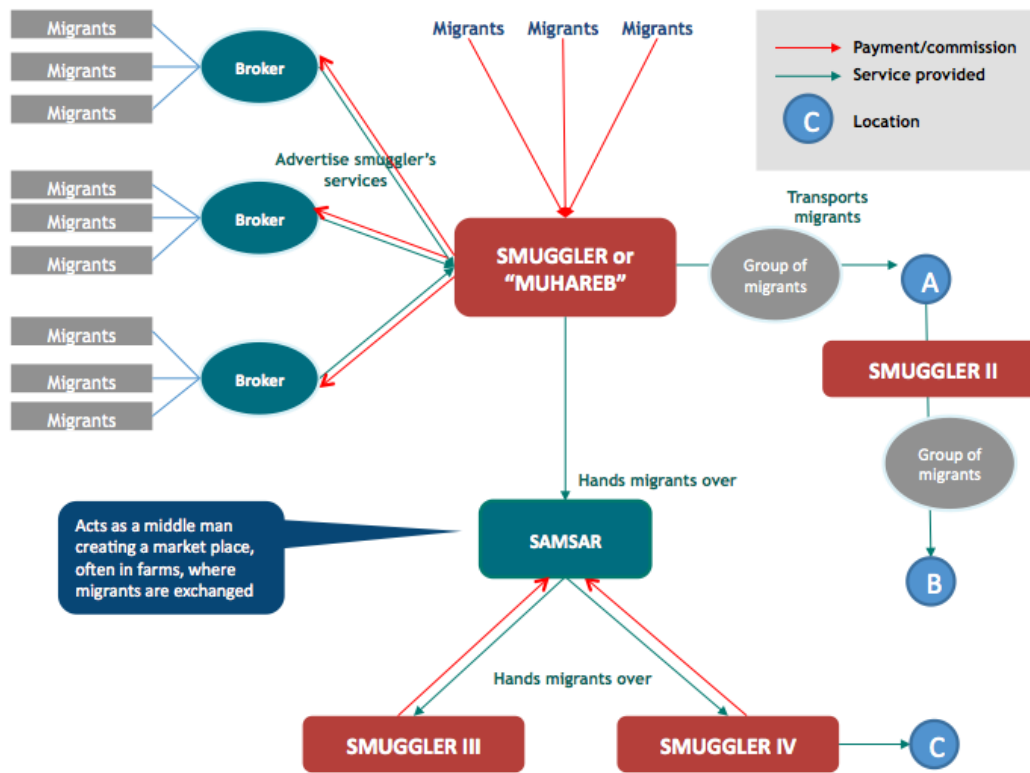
Migrants

Migrants

Migrants

Broker

Migrants

Migrants

Migrants

Broker

Migrants

Migrants

Migrants

Broker

Migrants Migrants Migrants

Payment/commission

Service provided

C Location

Advertise smuggler's services

SMUGGLER or "MUHAREB"

Transports migrants

Group of migrants

A

SMUGGLER II

Group of migrants

B

Hands migrants over

Acts as a middle man creating a market place, often in farms, where migrants are exchanged

SAMSAR

Hands migrants over

SMUGGLER III

SMUGGLER IV

C